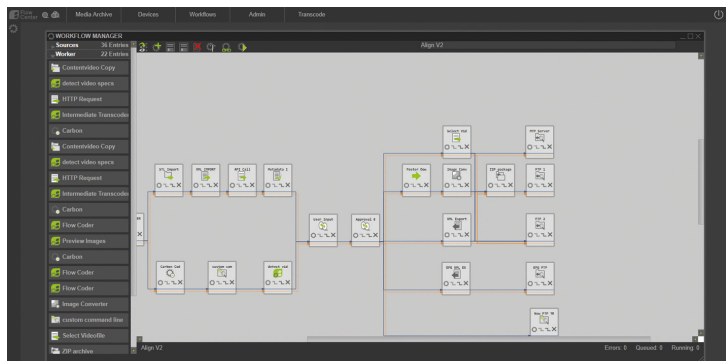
Media Archive Devices Workflows Admin Transcode

WORKFLOW MANAGER

Sources 36 Entries
Worker 22 Entries

Align V2

Contentvideo Copy
detect video specs
HTTP Request
Intermediate Transcode
Carbon
Contentvideo Copy
detect video specs
HTTP Request
Intermediate Transcode
Carbon
Flow Coder
Preview Images
Carbon
Flow Coder
Flow Coder
Image Converter
custom command line
Select Videofile
ZIP archive

VTL_Import
XML_CREATE
API_Call
Metadata 1
User_Check
Approval 1
Carbon Cod
custom com
detect vid
Poster Gen
Image Conv
ZIP package
Select Vid
FTP Server
FTP 1
FTP 2
XML Export
FTP XML EX
XML FTP
New FTP 3B

Align V2

Errors: 0 Queued: 0 Running: 0